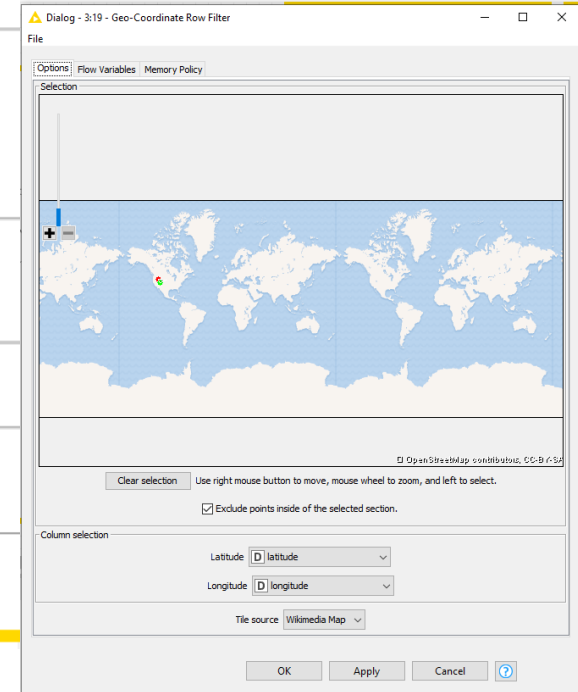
Dialog - 3:19 - Geo-Coordinate Row Filter
File
Options Flow Variables Memory Policy
Selection
+ −
© OpenStreetMap contributors, CC-BY-SA
Clear selection Use right mouse button to move, mouse wheel to zoom, and left to select.
☑ Exclude points inside of the selected section.
Column selection
Latitude D latitude
Longitude D longitude
Tile source Wikimedia Map
OK Apply Cancel ?